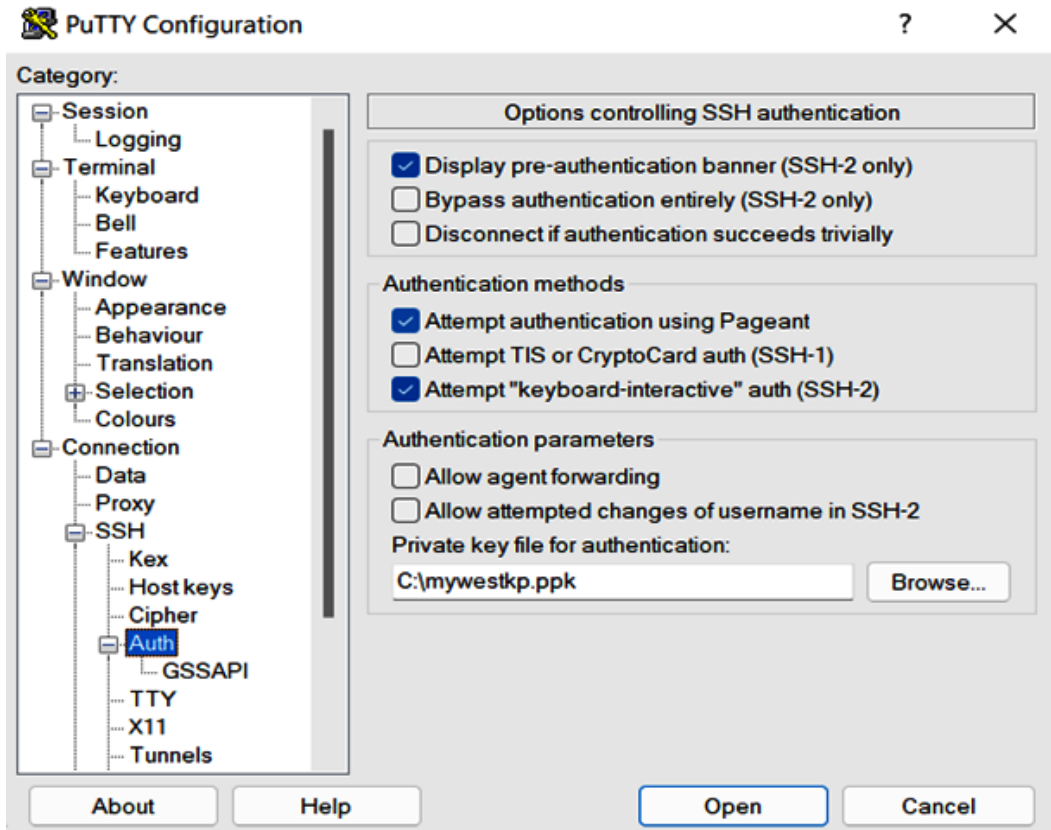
PuTTY Configuration ? ×

Category:

Session
Logging
Terminal
Keyboard
Bell
Features
Window
Appearance
Behaviour
Translation
Selection
Colours
Connection
Data
Proxy
SSH
Kex
Host keys
Cipher
Auth
GSSAPI
TTY
X11
Tunnels

Options controlling SSH authentication

Display pre-authentication banner (SSH-2 only)
Bypass authentication entirely (SSH-2 only)
Disconnect if authentication succeeds trivially

Authentication methods
Attempt authentication using Pageant
Attempt TIS or CryptoCard auth (SSH-1)
Attempt "keyboard-interactive" auth (SSH-2)

Authentication parameters
Allow agent forwarding
Allow attempted changes of username in SSH-2
Private key file for authentication:
C:\mywestkp.ppk
Browse...

About Help Open Cancel